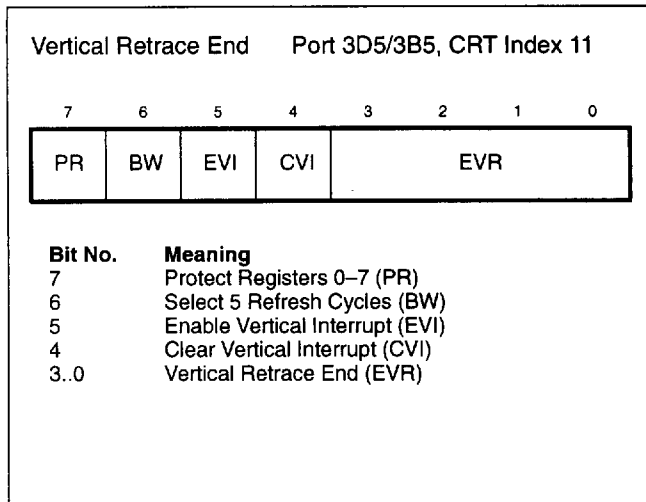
Vertical Retrace End Port 3D5/3B5, CRT Index 11

| 7 | 6 | 5 | 4 | 3 | 2 | 1 | 0 |
|---|---|---|---|---|---|---|---|
| PR | BW | EVI | CVI | EVR | | | |

| Bit No. | Meaning |
|---|---|
| 7 | Protect Registers 0–7 (PR) |
| 6 | Select 5 Refresh Cycles (BW) |
| 5 | Enable Vertical Interrupt (EVI) |
| 4 | Clear Vertical Interrupt (CVI) |
| 3..0 | Vertical Retrace End (EVR) |